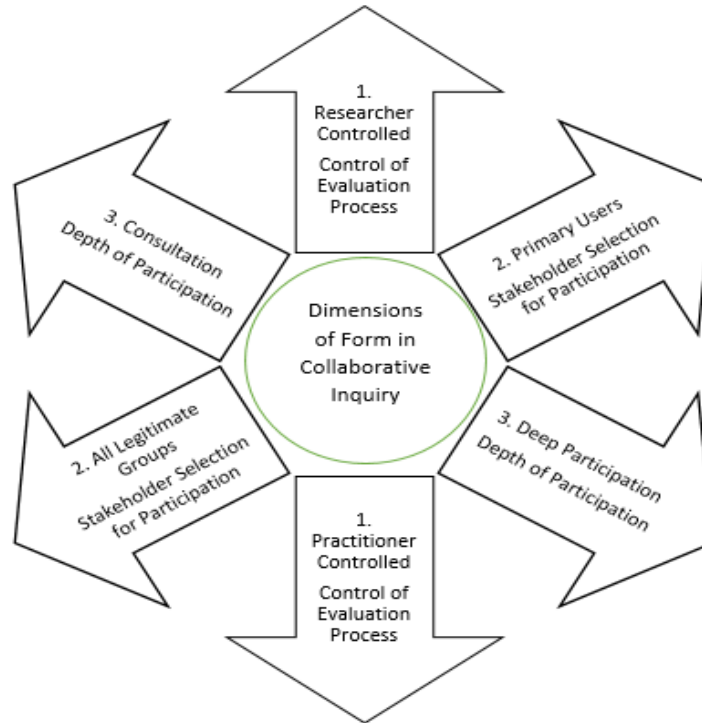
1. Researcher Controlled
Control of Evaluation Process

3. Consultation
Depth of Participation

2. Primary Users
Stakeholder Selection for Participation

Dimensions of Form in Collaborative Inquiry

2. All Legitimate Groups
Stakeholder Selection for Participation

3. Deep Participation
Depth of Participation

1. Practitioner Controlled
Control of Evaluation Process